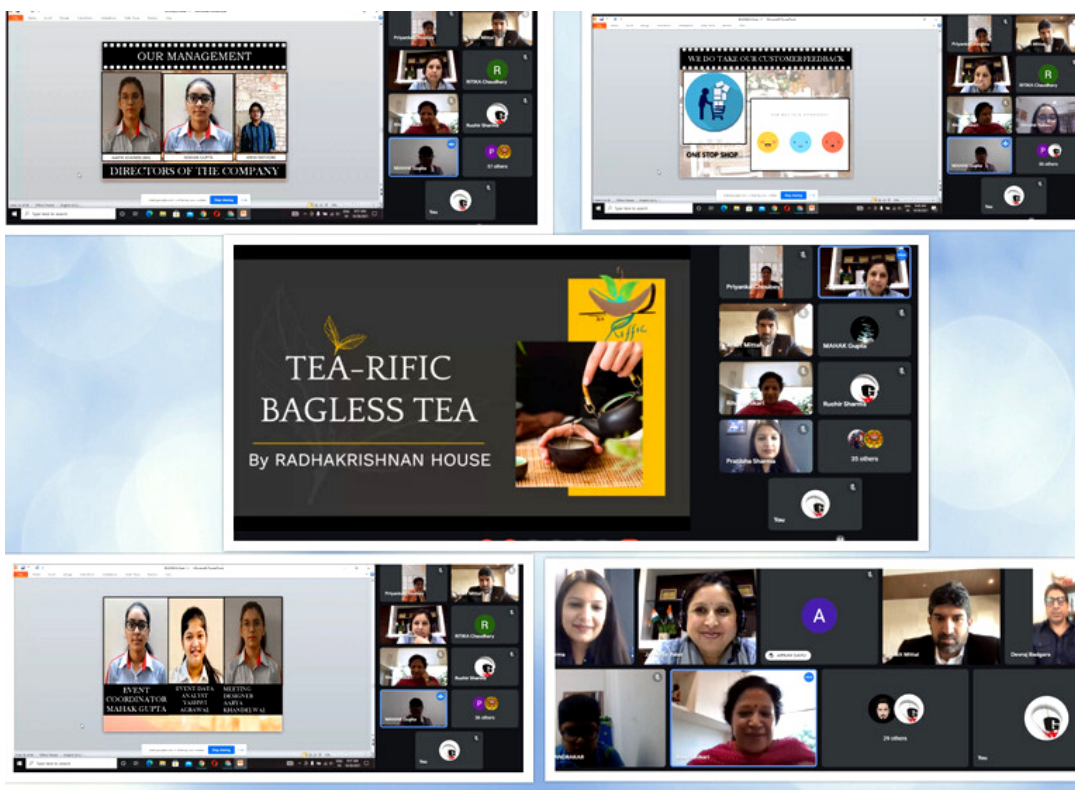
OUR MANAGEMENT

DIRECTORS OF THE COMPANY

Priyanka Chaudhary

RITIKA Chaudhary

Ruchir Sharma

37 others

You

WE DO TAKE OUR CUSTOMER FEEDBACK

ONE STOP SHOP...

Stop sharing

36 others

TEA-RIFIC BAGLESS TEA

By RADHAKRISHNAN HOUSE

Priyanka Chaudhary

MAHAK Gupta

Ruchir Sharma

Pratibha Sharma

35 others

You

EVENT COORDINATOR MAHAK GUPTA

EVENT DATA ANALYST YASHVI AGRAWAL

MEETING DESIGNER AARYA KHANDELWAL

RITIKA Chaudhary

Ruchir Sharma

36 others

You

A

ARNAV GARG

Devraj Badgara

29 others